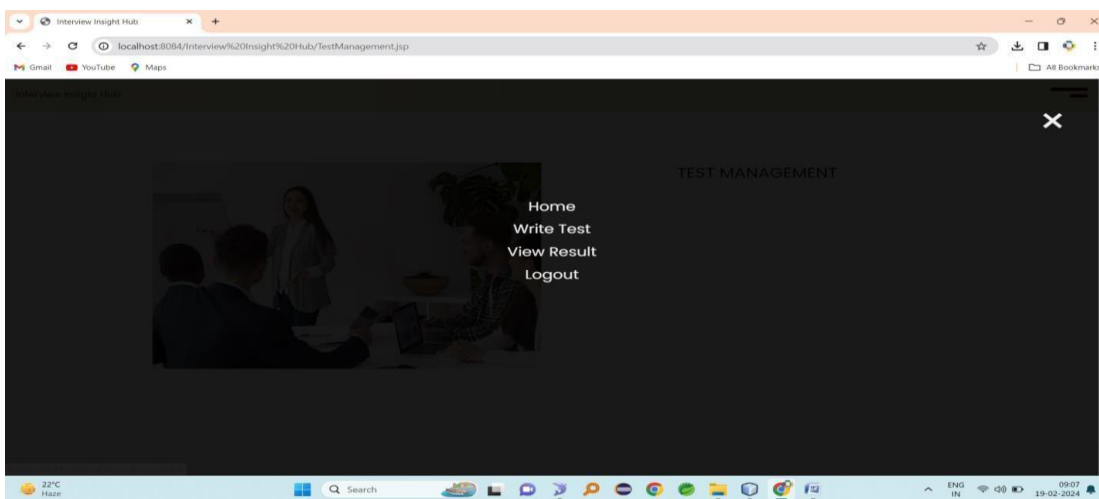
Interview Insight Hub
localhost:8084/Interview%20Insight%20Hub/TestManagement.jsp
Gmail YouTube Maps
All Bookmarks
Interview Insight Hub
TEST MANAGEMENT
Home
Write Test
View Result
Logout
22°C
Haze
Search
ENG
IN
09:07
19-02-2024